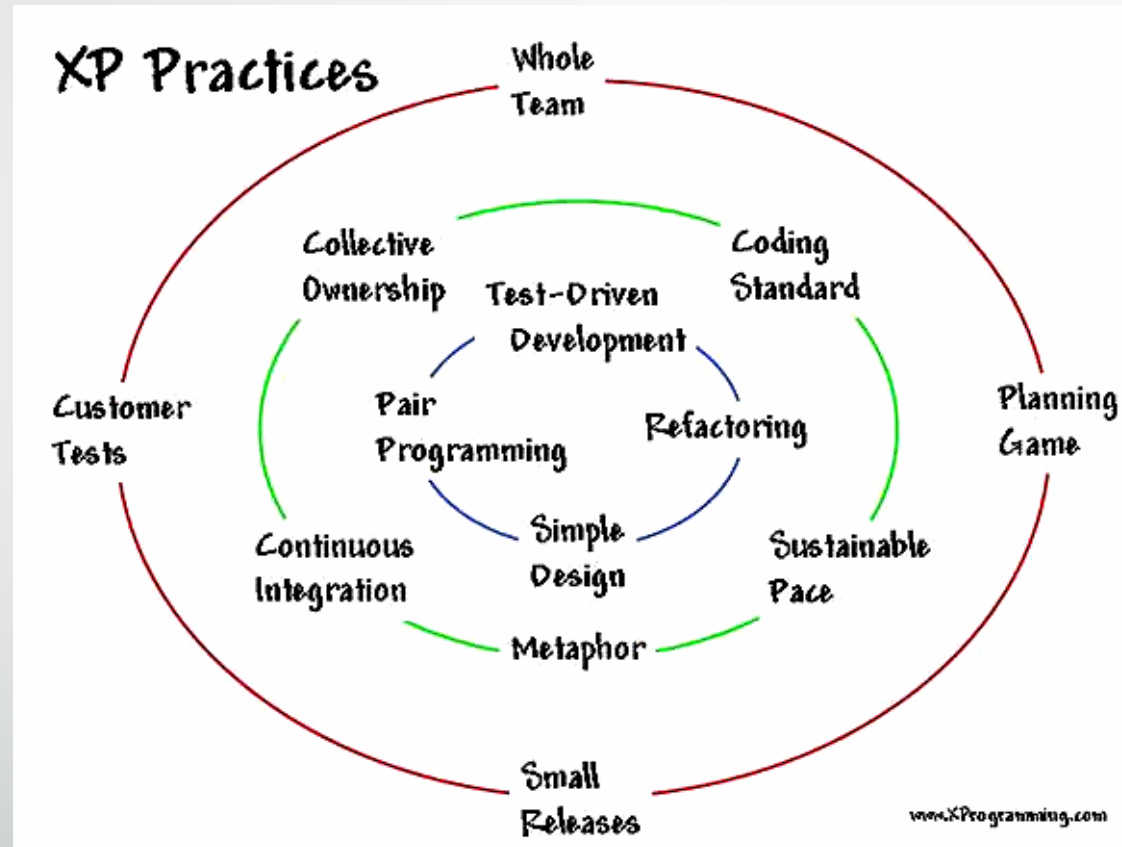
XP Practices

Whole Team

Collective Ownership

Coding Standard

Test-Driven Development

Customer Tests

Pair Programming

Refactoring

Planning Game

Continuous Integration

Simple Design

Sustainable Pace

Metaphor

Small Releases

www.XProgramming.com